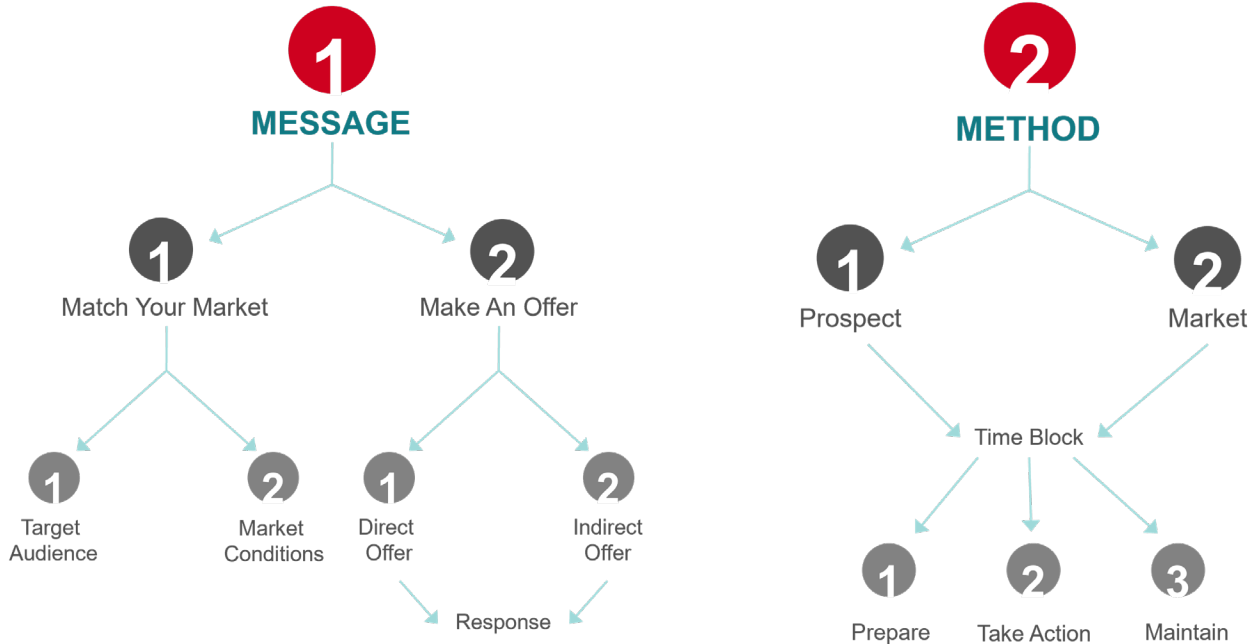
1
MESSAGE

1
Match Your Market

2
Make An Offer

1
Target Audience

2
Market Conditions

1
Direct Offer

2
Indirect Offer

Response

2
METHOD

1
Prospect

2
Market

Time Block

1
Prepare

2
Take Action

3
Maintain